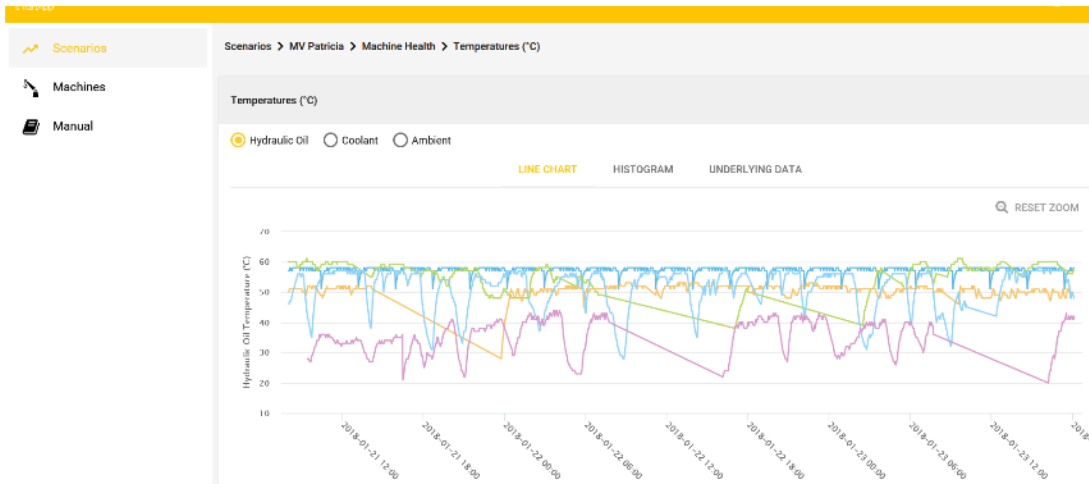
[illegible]

Scenarios
Machines
Manual

Scenarios > MV Patricia > Machine Health > Temperatures (°C)

Temperatures (°C)

Hydraulic Oil Coolant Ambient

LINE CHART HISTOGRAM UNDERLYING DATA

RESET ZOOM

Hydraulic Oil Temperature (°C)

70
60
50
40
30
20
10

2018-01-21 12:00
2018-01-21 18:00
2018-01-22 00:00
2018-01-22 06:00
2018-01-22 12:00
2018-01-22 18:00
2018-01-23 00:00
2018-01-23 06:00
2018-01-23 12:00
2018-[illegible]